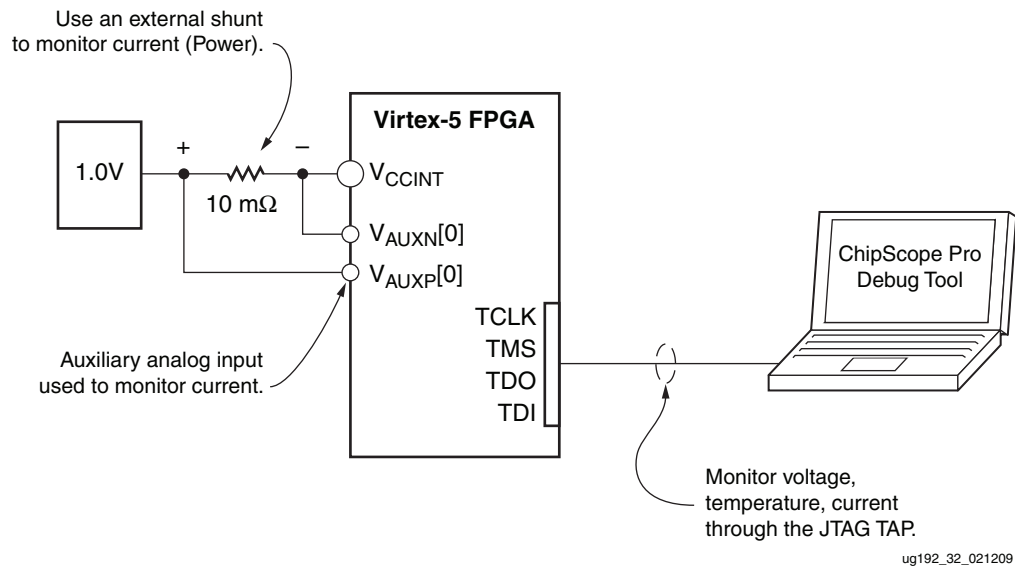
Use an external shunt to monitor current (Power).

Virtex-5 FPGA

1.0V

+

–

10 m$\Omega$

$V_{CCINT}$

$V_{AUXN}[0]$

$V_{AUXP}[0]$

TCLK

TMS

TDO

TDI

ChipScope Pro Debug Tool

Auxiliary analog input used to monitor current.

Monitor voltage, temperature, current through the JTAG TAP.

ug192_32_021209